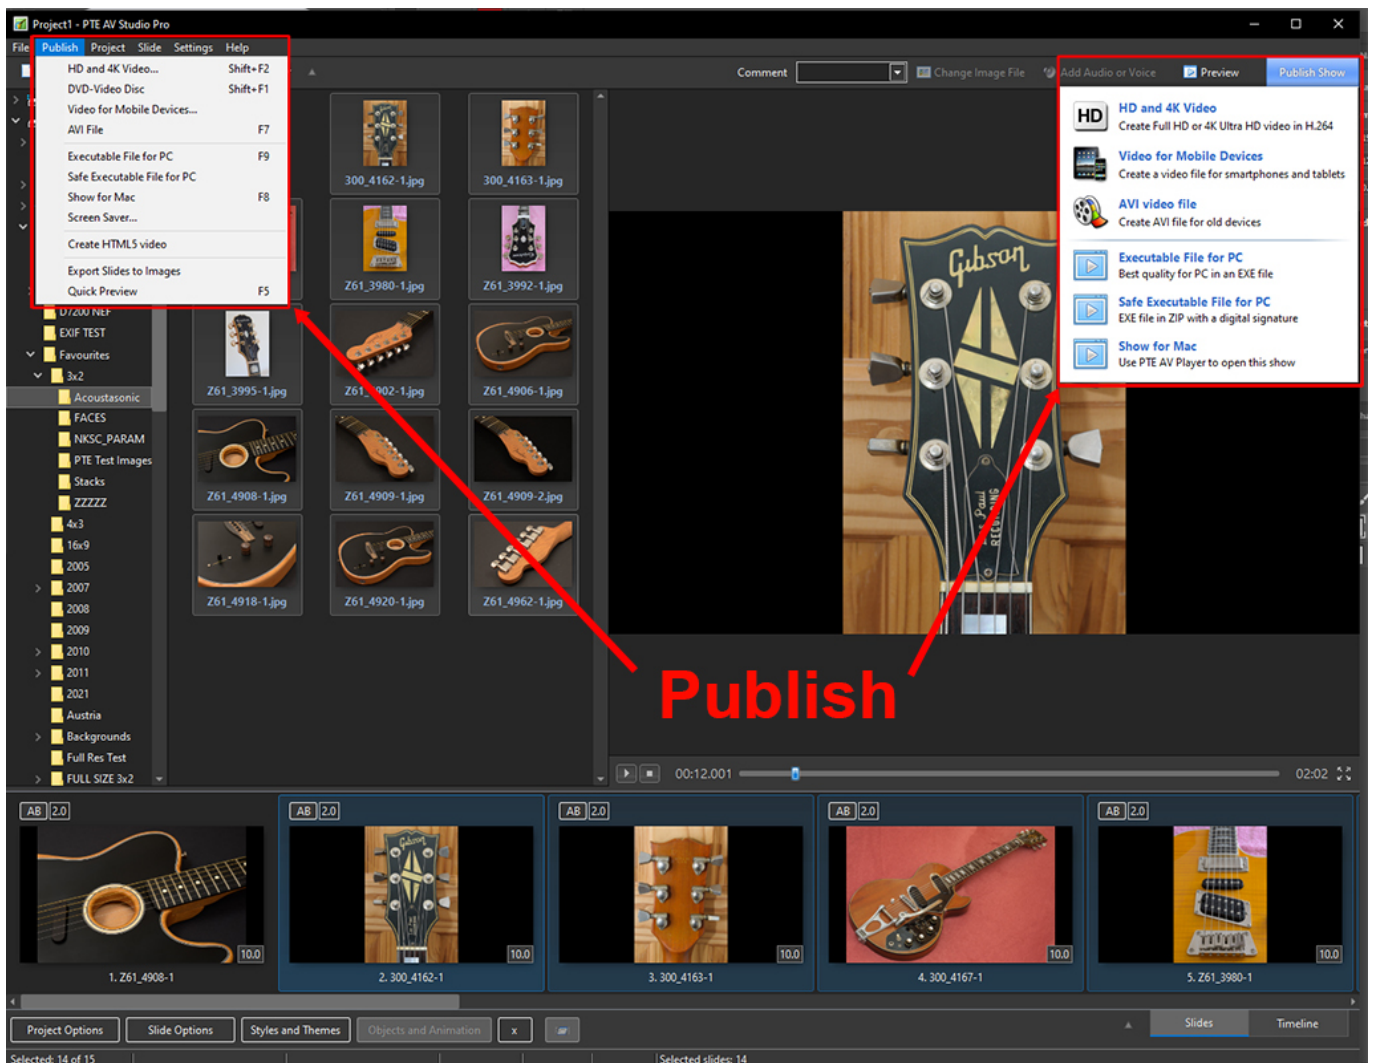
Project1 - PTE AV Studio Pro

File Publish Project Slide Settings Help

HD and 4K Video... Shift+F2
DVD-Video Disc Shift+F1
Video for Mobile Devices...
AVI File F7
Executable File for PC F9
Safe Executable File for PC
Show for Mac F8
Screen Saver...
Create HTML5 video
Export Slides to Images
Quick Preview F5

Comment
Change Image File
Add Audio or Voice
Preview
Publish Show

HD and 4K Video
Create Full HD or 4K Ultra HD video in H.264
Video for Mobile Devices
Create a video file for smartphones and tablets
AVI video file
Create AVI file for old devices
Executable File for PC
Best quality for PC in an EXE file
Safe Executable File for PC
EXE file in ZIP with a digital signature
Show for Mac
Use PTE AV Player to open this show

D7200 NEF
EXIF TEST
Favourites
3x2
Acoustasonic
FACES
NKSC_PARAM
PTE Test Images
Stacks
ZZZZZ
4x3
16x9
2005
2007
2008
2009
2010
2011
2021
Austria
Backgrounds
Full Res Test
FULL SIZE 3x2

300_4162-1.jpg
300_4163-1.jpg
Z61_3980-1.jpg
Z61_3992-1.jpg
Z61_3995-1.jpg
Z61_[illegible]902-1.jpg
Z61_4906-1.jpg
Z61_4908-1.jpg
Z61_4909-1.jpg
Z61_4909-2.jpg
Z61_4918-1.jpg
Z61_4920-1.jpg
Z61_4962-1.jpg

Publish

00:12.001
02:02

AB 2.0
10.0
1. Z61_4908-1
AB 2.0
10.0
2. 300_4162-1
AB 2.0
10.0
3. 300_4163-1
AB 2.0
10.0
4. 300_4167-1
AB 2.0
10.0
5. Z61_3980-1

Project Options
Slide Options
Styles and Themes
Objects and Animation
x
Slides
Timeline

Selected: 14 of 15
Selected slides: 14